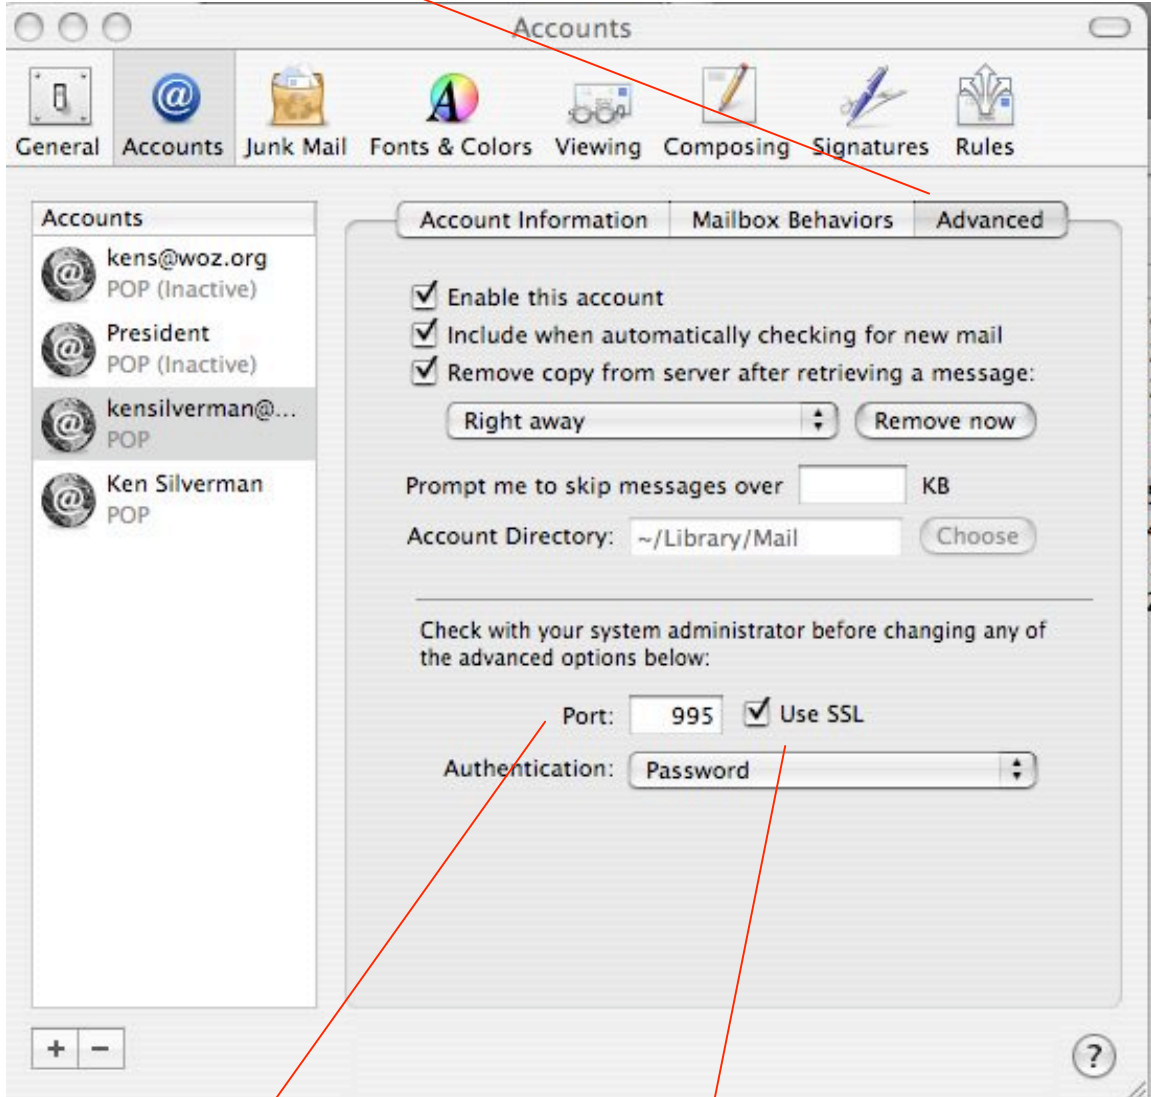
Accounts

General Accounts Junk Mail Fonts & Colors Viewing Composing Signatures Rules

Accounts

kens@woz.org
POP (Inactive)

President
POP (Inactive)

kensilverman@...
POP

Ken Silverman
POP

Account Information Mailbox Behaviors Advanced

Enable this account

Include when automatically checking for new mail

Remove copy from server after retrieving a message:

Right away

Remove now

Prompt me to skip messages over KB

Account Directory: ~/Library/Mail Choose

Check with your system administrator before changing any of the advanced options below:

Port: 995 Use SSL

Authentication: Password

+ −

?